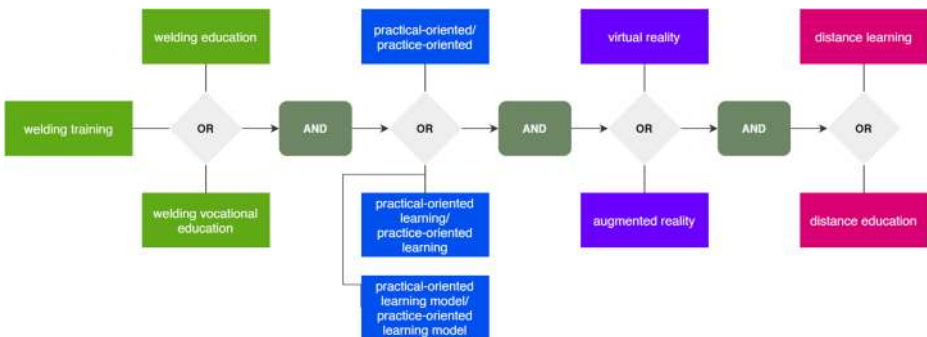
welding education

welding training

OR

welding vocational education

AND

practical-oriented/ practice-oriented

OR

practical-oriented learning/ practice-oriented learning

practical-oriented learning model/ practice-oriented learning model

AND

virtual reality

OR

augmented reality

AND

distance learning

OR

distance education